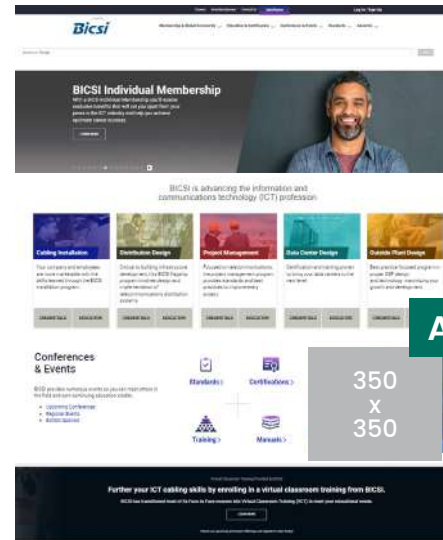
Bicsi

BICSI Individual Membership

BICSI is advancing the information and communications technology (ICT) profession

Cabling Installation

Distribution Design

Project Management

Data Center Design

Outside Plant Design

Conferences & Events

Standards >

Certifications >

Training >

Manuals >

350
x
350

A

Further your ICT cabling skills by enrolling in a virtual classroom training from BICSI.